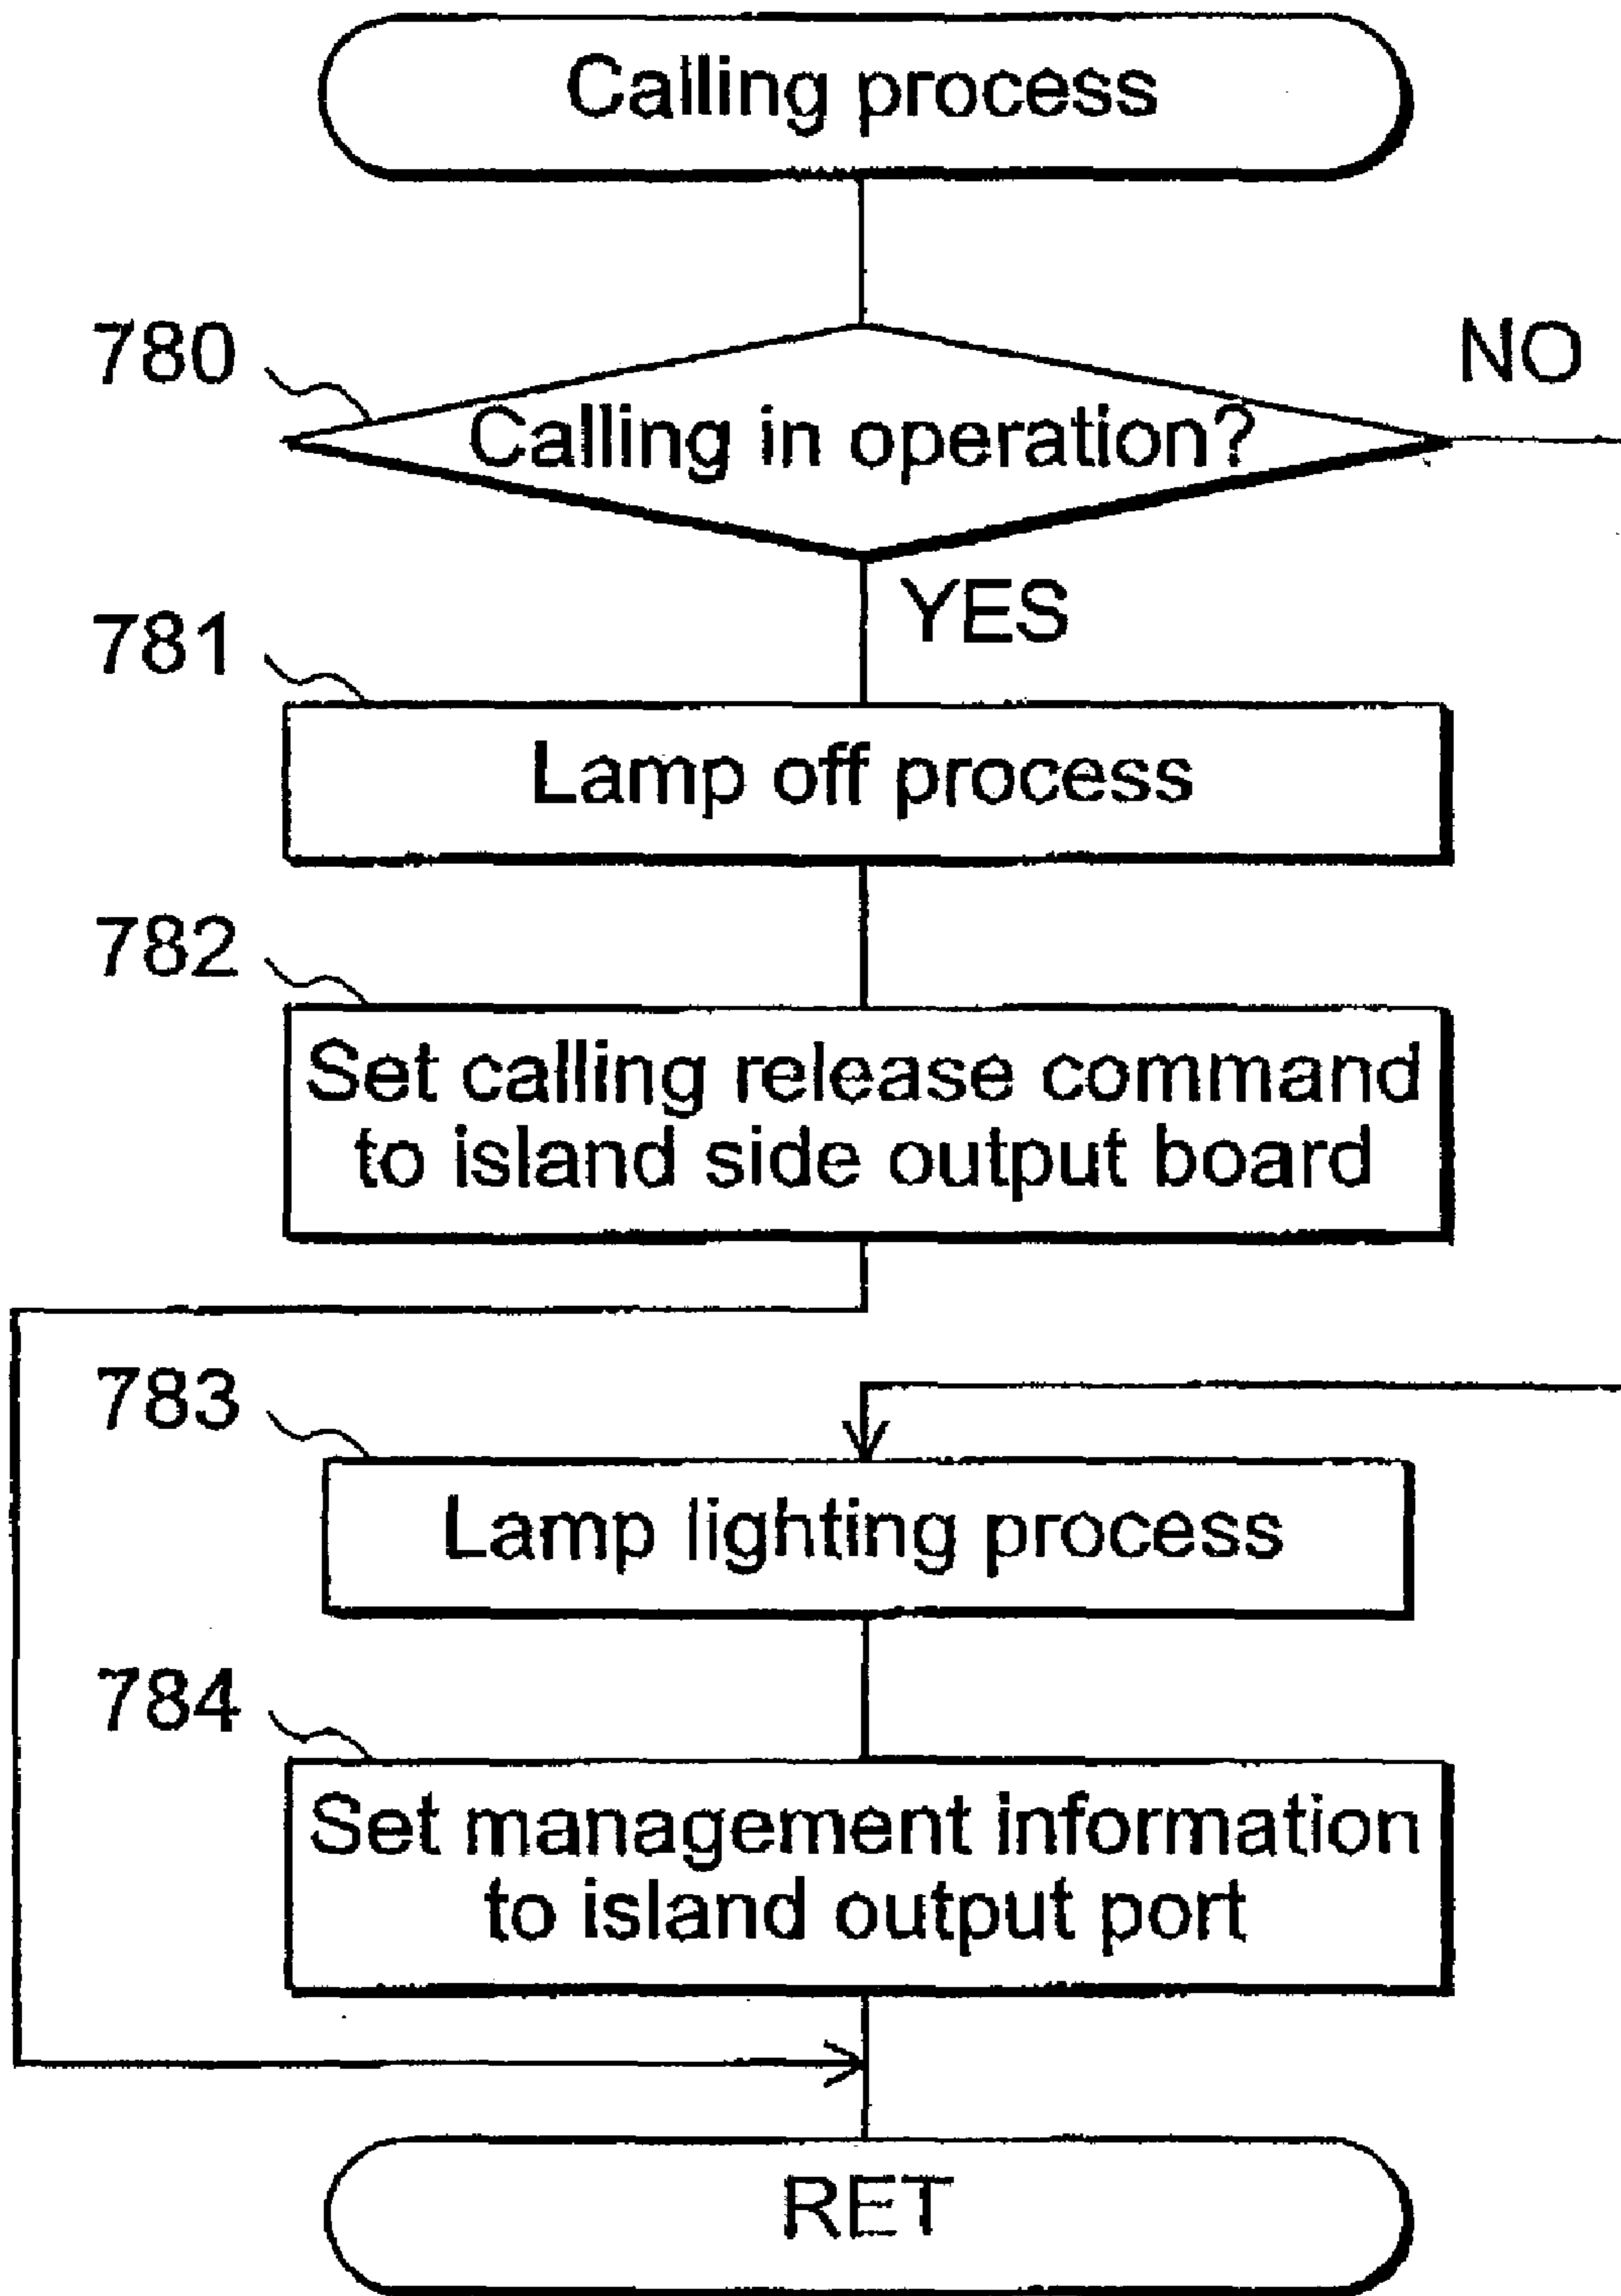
Calling process

780

Calling in operation?

NO

YES

781

Lamp off process

782

Set calling release command to island side output board

783

Lamp lighting process

784

Set management information to island output port

RET